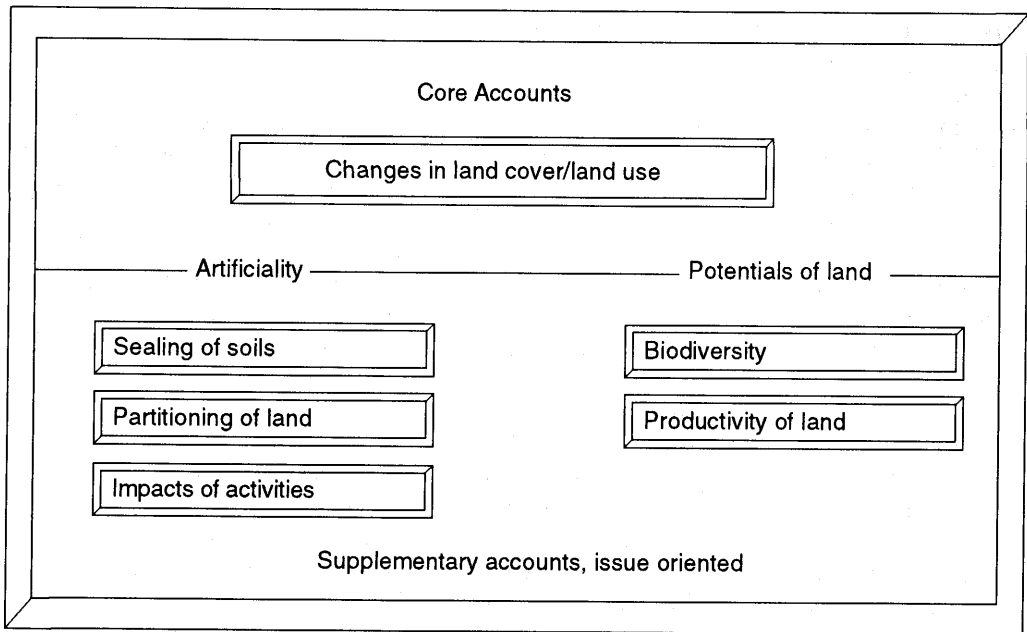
Core Accounts

Changes in land cover/land use

Artificiality

Potentials of land

Sealing of soils

Partitioning of land

Impacts of activities

Biodiversity

Productivity of land

Supplementary accounts, issue oriented